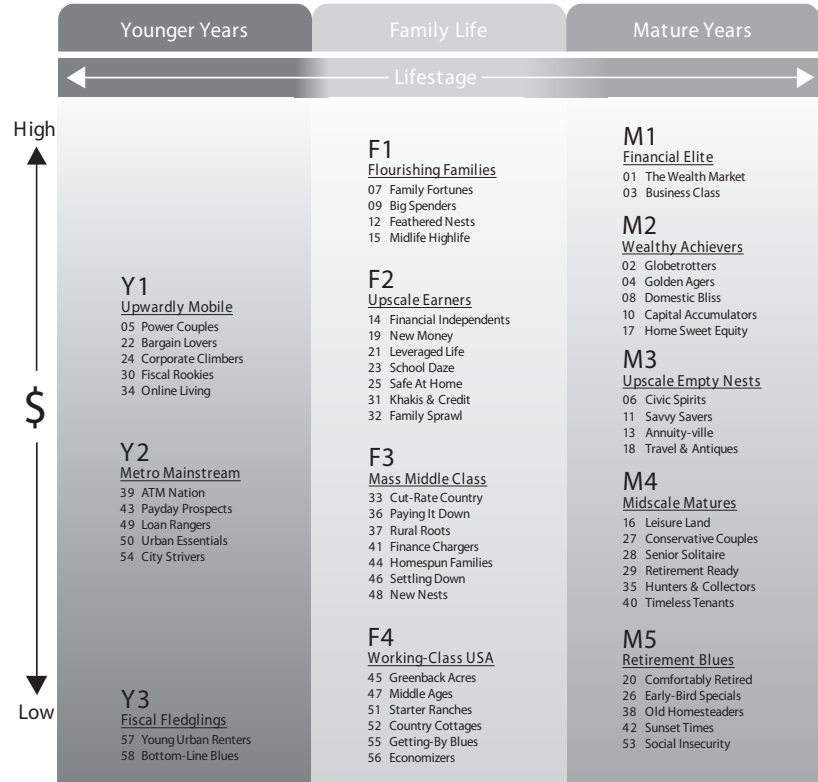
Younger Years

Family Life

Mature Years

Lifestage

High

$

Low

Y1
Upwardly Mobile
05 Power Couples
22 Bargain Lovers
24 Corporate Climbers
30 Fiscal Rookies
34 Online Living

Y2
Metro Mainstream
39 ATM Nation
43 Payday Prospects
49 Loan Rangers
50 Urban Essentials
54 City Strivers

Y3
Fiscal Fledglings
57 Young Urban Renters
58 Bottom-Line Blues

F1
Flourishing Families
07 Family Fortunes
09 Big Spenders
12 Feathered Nests
15 Midlife Highlife

F2
Upscale Earners
14 Financial Independents
19 New Money
21 Leveraged Life
23 School Daze
25 Safe At Home
31 Khakis & Credit
32 Family Sprawl

F3
Mass Middle Class
33 Cut-Rate Country
36 Paying It Down
37 Rural Roots
41 Finance Chargers
44 Homespun Families
46 Settling Down
48 New Nests

F4
Working-Class USA
45 Greenback Acres
47 Middle Ages
51 Starter Ranches
52 Country Cottages
55 Getting-By Blues
56 Economizers

M1
Financial Elite
01 The Wealth Market
03 Business Class

M2
Wealthy Achievers
02 Globetrotters
04 Golden Agers
08 Domestic Bliss
10 Capital Accumulators
17 Home Sweet Equity

M3
Upscale Empty Nests
06 Civic Spirits
11 Savvy Savers
13 Annuity-ville
18 Travel & Antiques

M4
Midscale Matures
16 Leisure Land
27 Conservative Couples
28 Senior Solitaire
29 Retirement Ready
35 Hunters & Collectors
40 Timeless Tenants

M5
Retirement Blues
20 Comfortably Retired
26 Early-Bird Specials
38 Old Homesteaders
42 Sunset Times
53 Social Insecurity